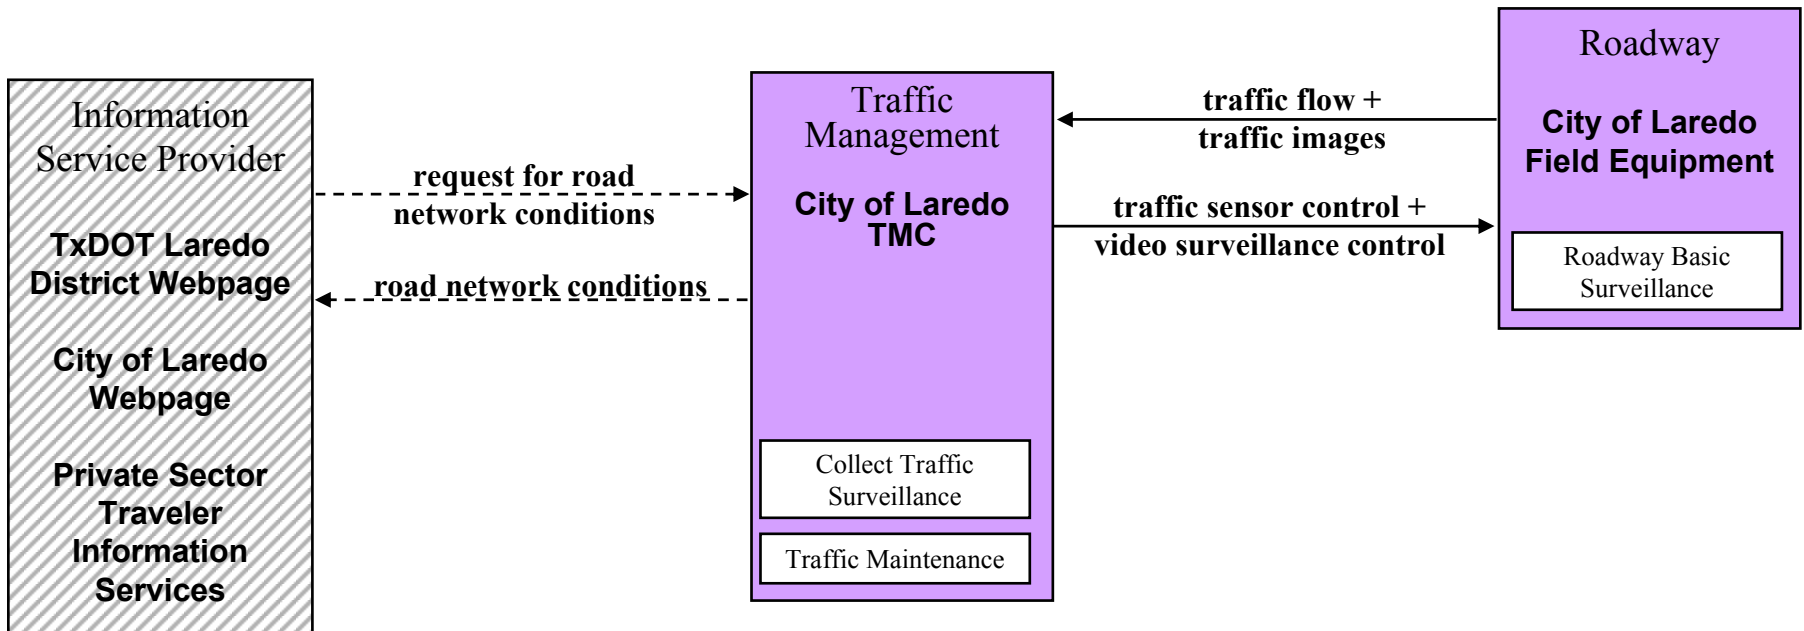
Information Service Provider

TxDOT Laredo District Webpage

City of Laredo Webpage

Private Sector Traveler Information Services

request for road network conditions

road network conditions

Traffic Management

City of Laredo TMC

Collect Traffic Surveillance

Traffic Maintenance

traffic flow + traffic images

traffic sensor control + video surveillance control

Roadway

City of Laredo Field Equipment

Roadway Basic Surveillance